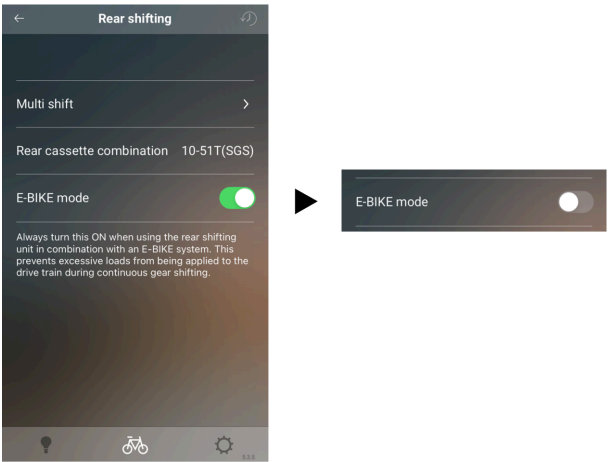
Rear shifting

Multi shift

Rear cassette combination 10-51T(SGS)

E-BIKE mode

Always turn this ON when using the rear shifting unit in combination with an E-BIKE system. This prevents excessive loads from being applied to the drive train during continuous gear shifting.

E-BIKE mode